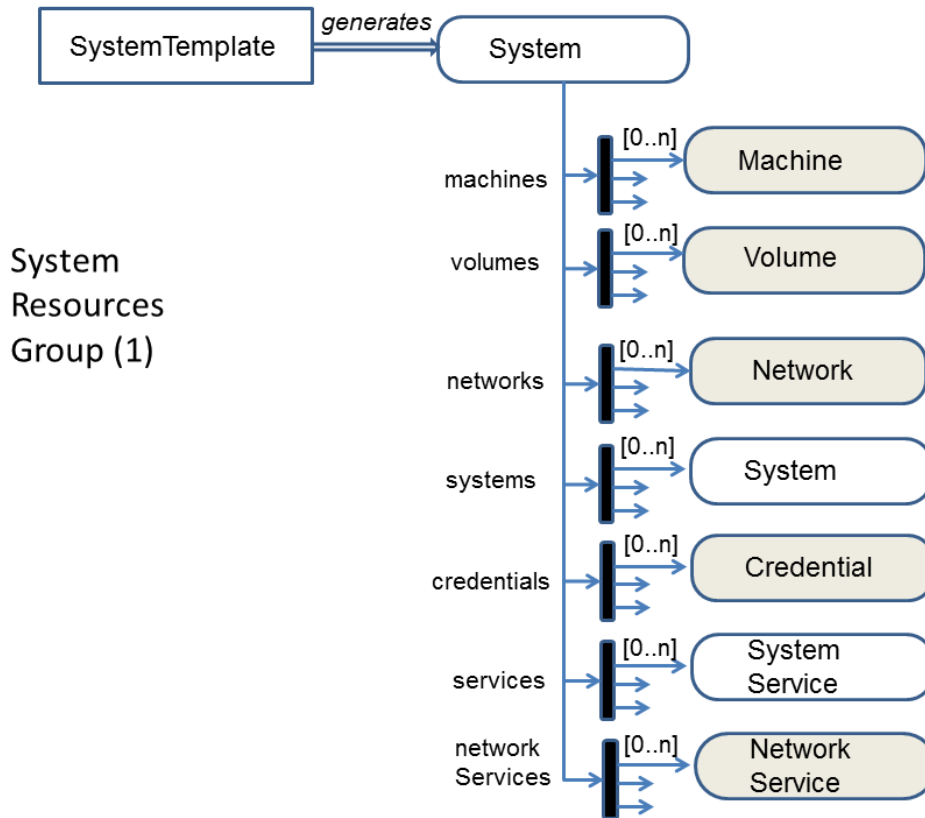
SystemTemplate
generates
System

System Resources Group (1)

machines
[0..n]
Machine

volumes
[0..n]
Volume

networks
[0..n]
Network

systems
[0..n]
System

credentials
[0..n]
Credential

services
[0..n]
System Service

network Services
[0..n]
Network Service